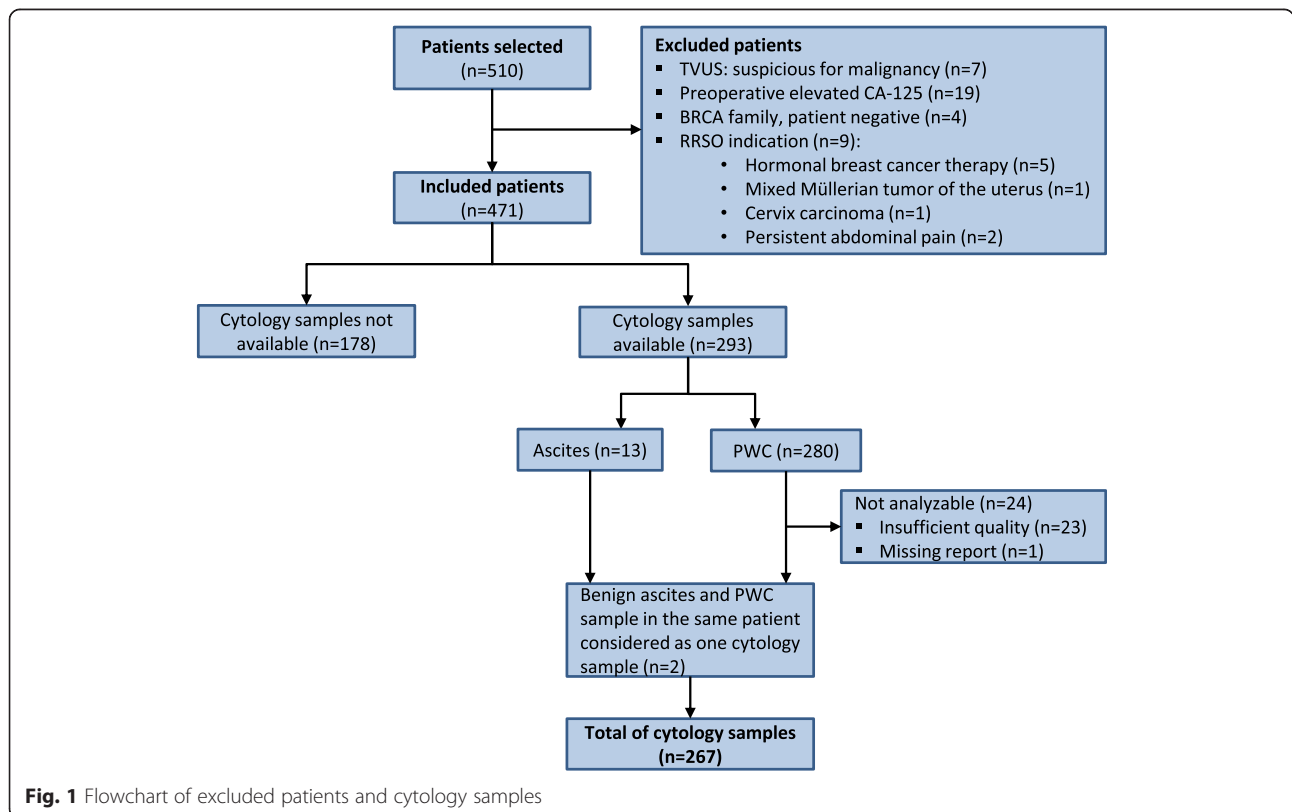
Patients selected
(n=510)

Excluded patients
▪ TVUS: suspicious for malignancy (n=7)
▪ Preoperative elevated CA-125 (n=19)
▪ BRCA family, patient negative (n=4)
▪ RRSO indication (n=9):
• Hormonal breast cancer therapy (n=5)
• Mixed Müllerian tumor of the uterus (n=1)
• Cervix carcinoma (n=1)
• Persistent abdominal pain (n=2)

Included patients
(n=471)

Cytology samples not available (n=178)

Cytology samples available (n=293)

Ascites (n=13)

PWC (n=280)

Not analyzable (n=24)
▪ Insufficient quality (n=23)
▪ Missing report (n=1)

Benign ascites and PWC sample in the same patient considered as one cytology sample (n=2)

Total of cytology samples
(n=267)

Fig. 1 Flowchart of excluded patients and cytology samples